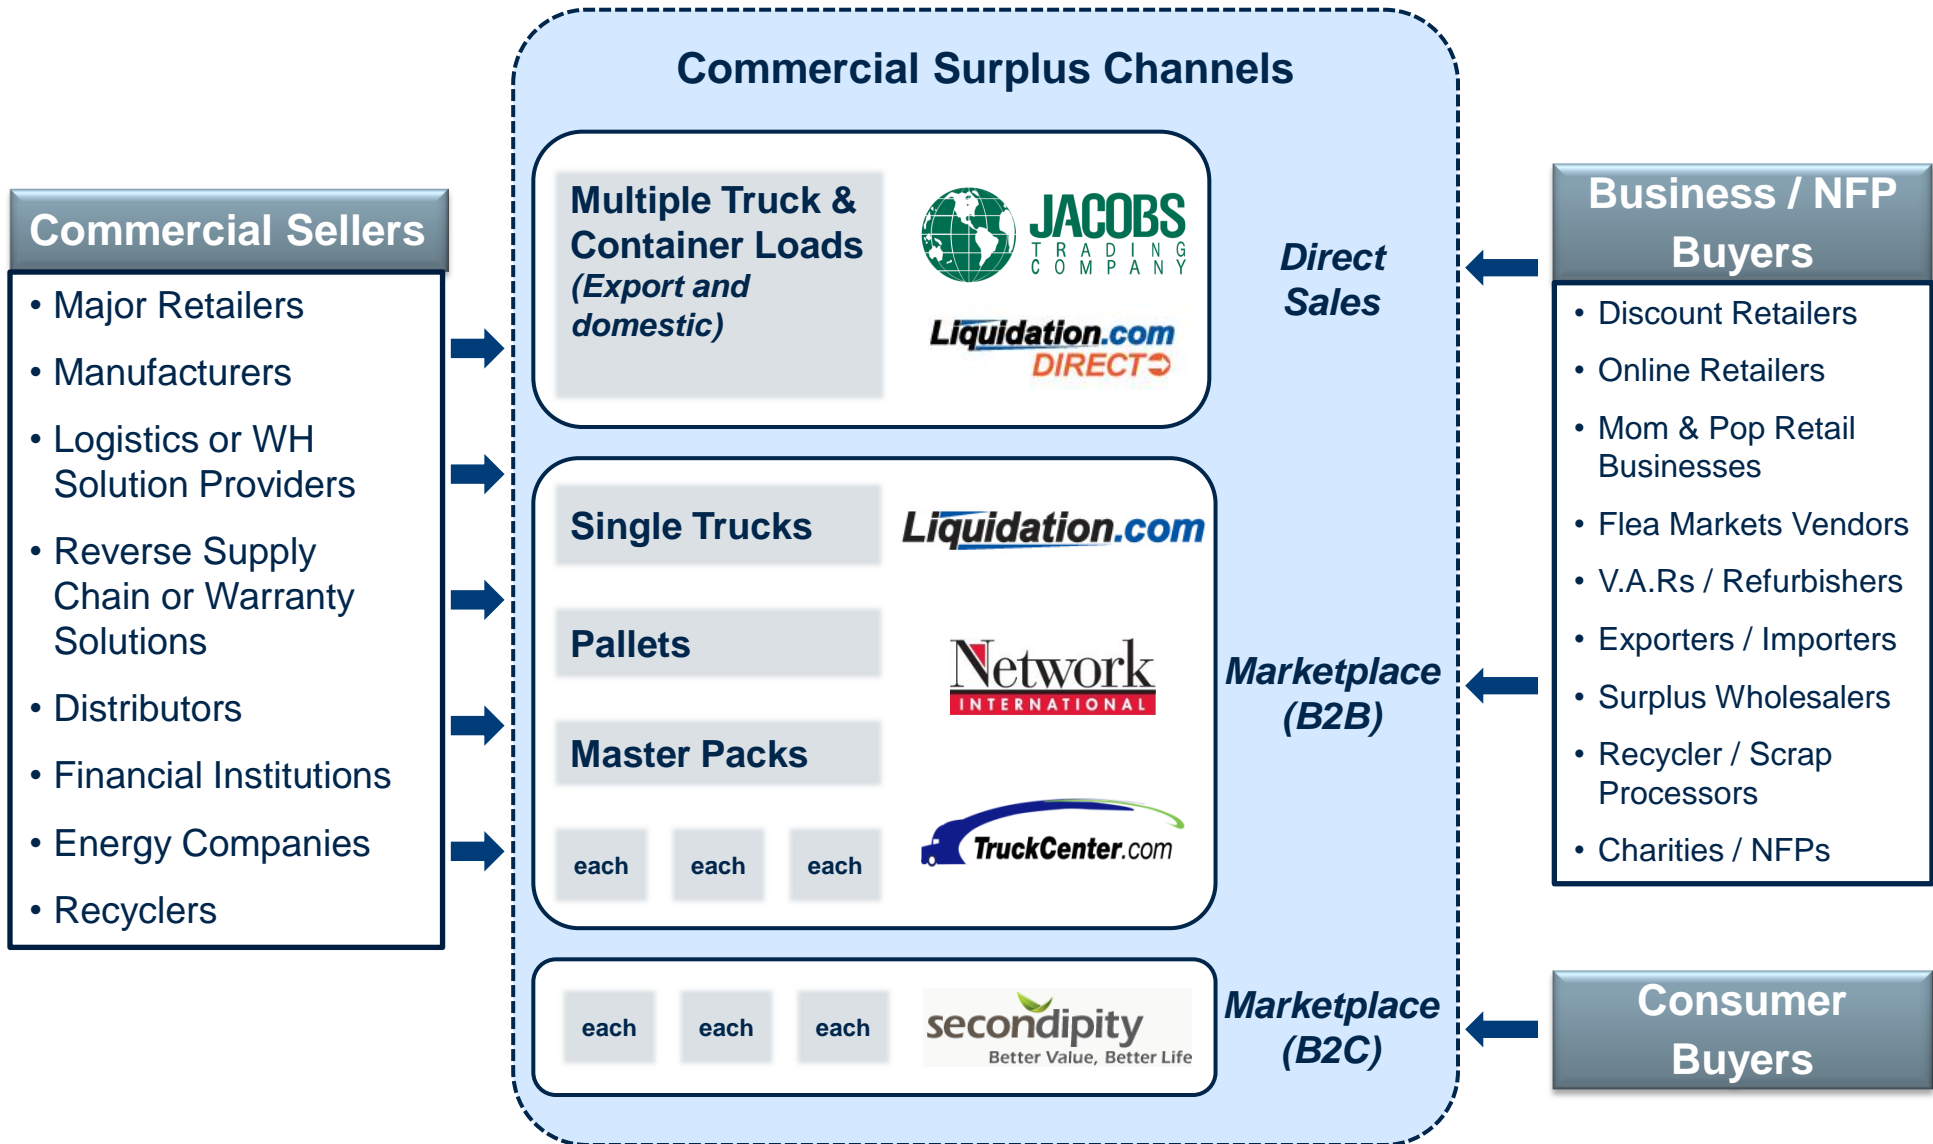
Commercial Sellers

• Major Retailers
• Manufacturers
• Logistics or WH Solution Providers
• Reverse Supply Chain or Warranty Solutions
• Distributors
• Financial Institutions
• Energy Companies
• Recyclers

Commercial Surplus Channels

Multiple Truck & Container Loads
(Export and domestic)

JACOBS TRADING COMPANY

Liquidation.com DIRECT

Direct Sales

Single Trucks

Liquidation.com

Pallets

Network INTERNATIONAL

Master Packs

each each each

TruckCenter.com

Marketplace (B2B)

each each each

secondipity Better Value, Better Life

Marketplace (B2C)

Business / NFP Buyers

• Discount Retailers
• Online Retailers
• Mom & Pop Retail Businesses
• Flea Markets Vendors
• V.A.Rs / Refurbishers
• Exporters / Importers
• Surplus Wholesalers
• Recycler / Scrap Processors
• Charities / NFPs

Consumer Buyers